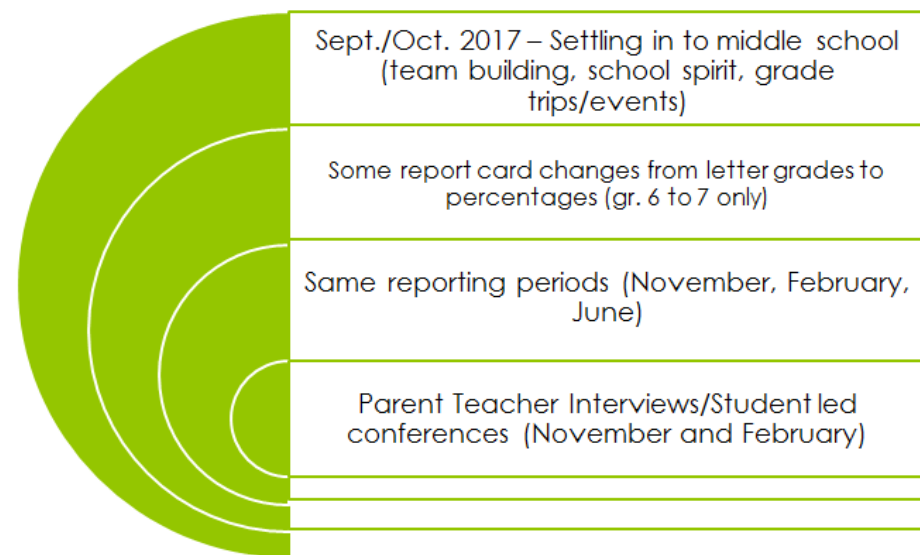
Sept./Oct. 2017 – Settling in to middle school (team building, school spirit, grade trips/events)

Some report card changes from letter grades to percentages (gr. 6 to 7 only)

Same reporting periods (November, February, June)

Parent Teacher Interviews/Student led conferences (November and February)